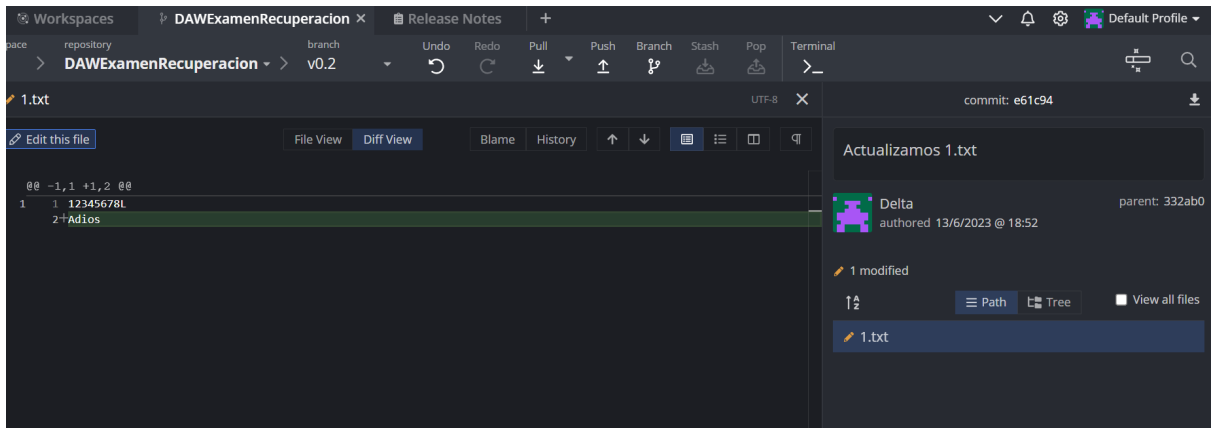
Workspaces DAWExamenRecuperacion × Release Notes +

Default Profile

pace repository DAWExamenRecuperacion branch v0.2 Undo Redo Pull Push Branch Stash Pop Terminal

1.txt UTF-8 ×

commit: e61c94

Edit this file

File View Diff View Blame History

@@ -1,1 +1,2 @@
1 1 12345678L
2 +Adios

Actualizamos 1.txt

Delta
authored 13/6/2023 @ 18:52

parent: 332ab0

1 modified

Path Tree View all files

1.txt